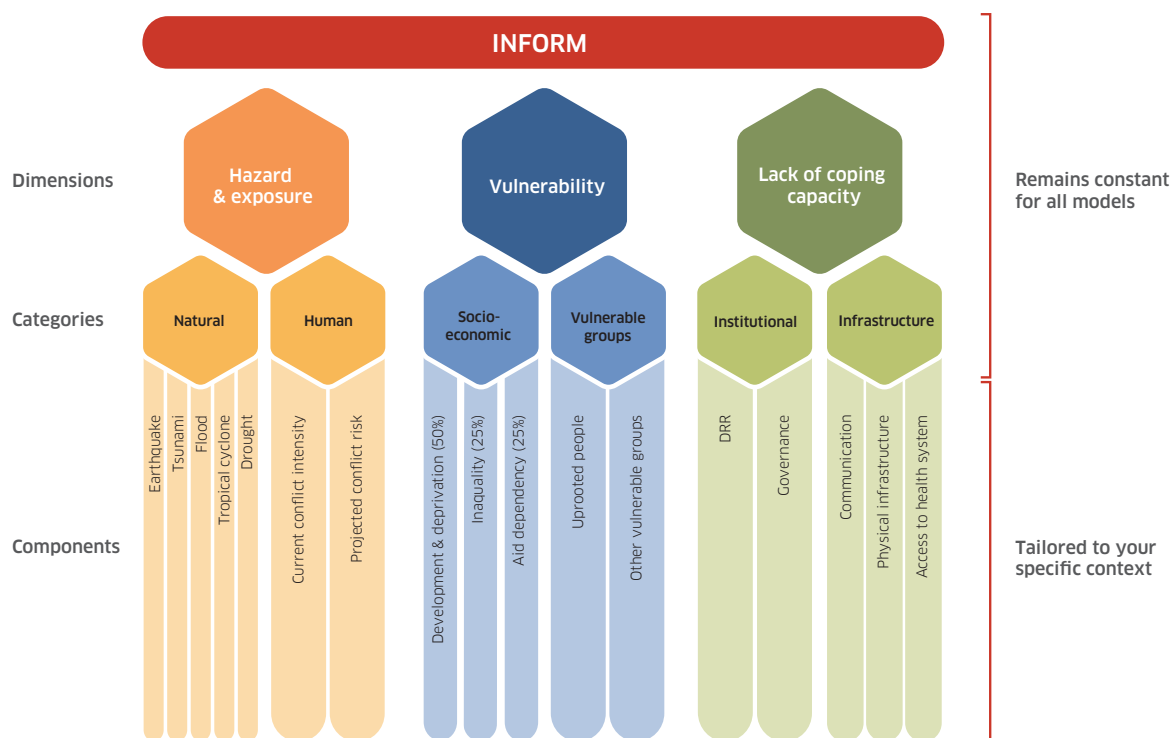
INFORM

Dimensions

Hazard & exposure

Vulnerability

Lack of coping capacity

Remains constant for all models

Categories

Natural

Human

Socio-economic

Vulnerable groups

Institutional

Infrastructure

Components

Earthquake

Tsunami

Flood

Tropical cyclone

Drought

Current conflict intensity

Projected conflict risk

Development & deprivation (50%)

Inaquality (25%)

Aid dependency (25%)

Uprooted people

Other vulnerable groups

DRR

Governance

Communication

Physical infrastructure

Access to health system

Tailored to your specific context